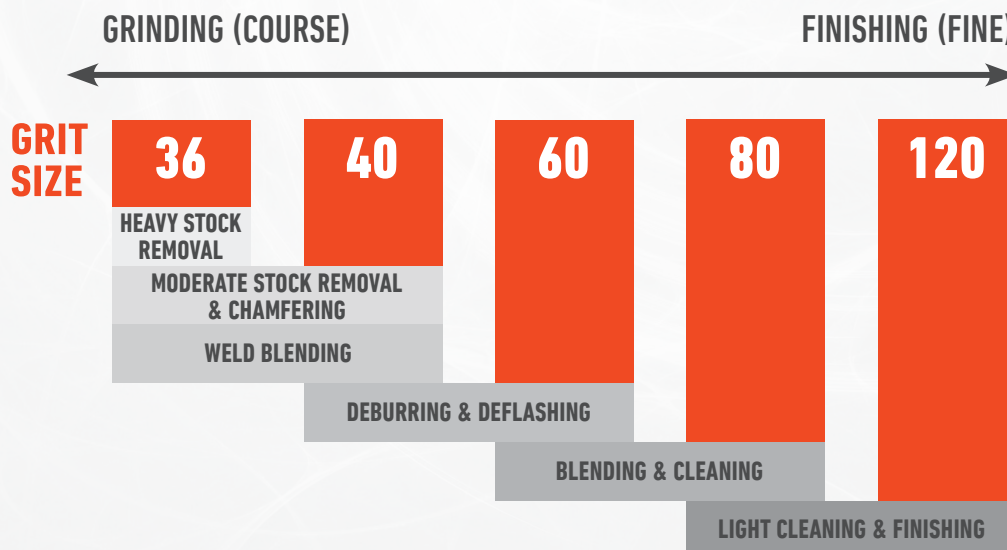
GRINDING (COURSE)

FINISHING (FINE)

GRIT SIZE

| 36 | 40 | 60 | 80 | 120 |
|---|---|---|---|---|

HEAVY STOCK REMOVAL

MODERATE STOCK REMOVAL & CHAMFERING

WELD BLENDING

DEBURRING & DEFLASHING

BLENDING & CLEANING

LIGHT CLEANING & FINISHING